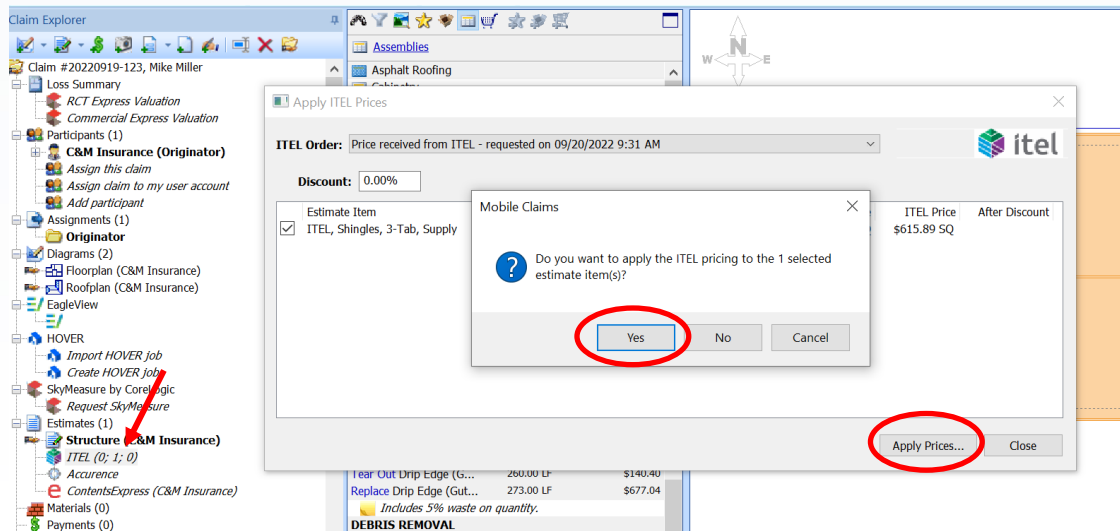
Claim Explorer

Claim #20220919-123, Mike Miller
Loss Summary
RCT Express Valuation
Commercial Express Valuation
Participants (1)
C&M Insurance (Originator)
Assign this claim
Assign claim to my user account
Add participant
Assignments (1)
Originator
Diagrams (2)
Floorplan (C&M Insurance)
Roofplan (C&M Insurance)
EagleView
HOVER
Import HOVER job
Create HOVER job
SkyMeasure by CoreLogic
Request SkyMeasure
Estimates (1)
Structure (C&M Insurance)
ITEL (0; 1; 0)
Accurence
ContentsExpress (C&M Insurance)
Materials (0)
Payments (0)

Assemblies
Asphalt Roofing

N
W E

Apply ITEL Prices

ITEL Order: Price received from ITEL - requested on 09/20/2022 9:31 AM

itel

Discount: 0.00%

| Estimate Item | ITEL Price | After Discount |
|---|---|---|
| ITEL, Shingles, 3-Tab, Supply | $615.89 SQ | |

Mobile Claims

Do you want to apply the ITEL pricing to the 1 selected estimate item(s)?

Yes No Cancel

Apply Prices... Close

Tear Out Drip Edge (G... 260.00 LF $140.40
Replace Drip Edge (Gut... 273.00 LF $677.04
Includes 5% waste on quantity.
DEBRIS REMOVAL